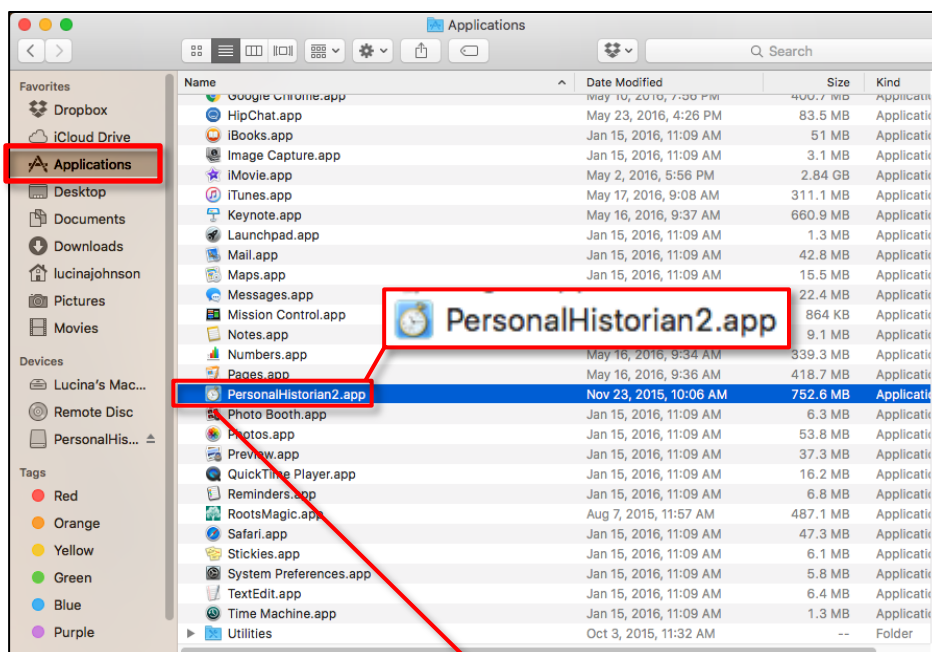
Applications

Search

Favorites
Dropbox
iCloud Drive
Applications
Desktop
Documents
Downloads
lucinajohnson
Pictures
Movies

Devices
Lucina's Mac...
Remote Disc
PersonalHis...

Tags
Red
Orange
Yellow
Green
Blue
Purple

| Name | Date Modified | Size | Kind |
|---|---|---|---|
| Google Chrome.app | May 10, 2016, 7:56 PM | 400.7 MB | Applicatio |
| HipChat.app | May 23, 2016, 4:26 PM | 83.5 MB | Applicatio |
| iBooks.app | Jan 15, 2016, 11:09 AM | 51 MB | Applicatio |
| Image Capture.app | Jan 15, 2016, 11:09 AM | 3.1 MB | Applicatio |
| iMovie.app | May 2, 2016, 5:56 PM | 2.84 GB | Applicatio |
| iTunes.app | May 17, 2016, 9:08 AM | 311.1 MB | Applicatio |
| Keynote.app | May 16, 2016, 9:37 AM | 660.9 MB | Applicatio |
| Launchpad.app | Jan 15, 2016, 11:09 AM | 1.3 MB | Applicatio |
| Mail.app | Jan 15, 2016, 11:09 AM | 42.8 MB | Applicatio |
| Maps.app | Jan 15, 2016, 11:09 AM | 15.5 MB | Applicatio |
| Messages.app | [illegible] | 22.4 MB | Applicatio |
| Mission Control.app | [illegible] | 864 KB | Applicatio |
| Notes.app | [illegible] | 9.1 MB | Applicatio |
| Numbers.app | May 16, 2016, 9:34 AM | 339.3 MB | Applicatio |
| Pages.app | May 16, 2016, 9:36 AM | 418.7 MB | Applicatio |
| PersonalHistorian2.app | Nov 23, 2015, 10:06 AM | 752.6 MB | Applicatio |
| Photo Booth.app | Jan 15, 2016, 11:09 AM | 6.3 MB | Applicatio |
| Photos.app | Jan 15, 2016, 11:09 AM | 53.8 MB | Applicatio |
| Preview.app | Jan 15, 2016, 11:09 AM | 37.3 MB | Applicatio |
| QuickTime Player.app | Jan 15, 2016, 11:09 AM | 16.2 MB | Applicatio |
| Reminders.app | Jan 15, 2016, 11:09 AM | 6.8 MB | Applicatio |
| RootsMagic.app | Aug 7, 2015, 11:57 AM | 487.1 MB | Applicatio |
| Safari.app | Jan 15, 2016, 11:09 AM | 47.3 MB | Applicatio |
| Stickies.app | Jan 15, 2016, 11:09 AM | 6.1 MB | Applicatio |
| System Preferences.app | Jan 15, 2016, 11:09 AM | 5.8 MB | Applicatio |
| TextEdit.app | Jan 15, 2016, 11:09 AM | 6.4 MB | Applicatio |
| Time Machine.app | Jan 15, 2016, 11:09 AM | 1.3 MB | Applicatio |
| Utilities | Oct 3, 2015, 11:32 AM | -- | Folder |

PersonalHistorian2.app